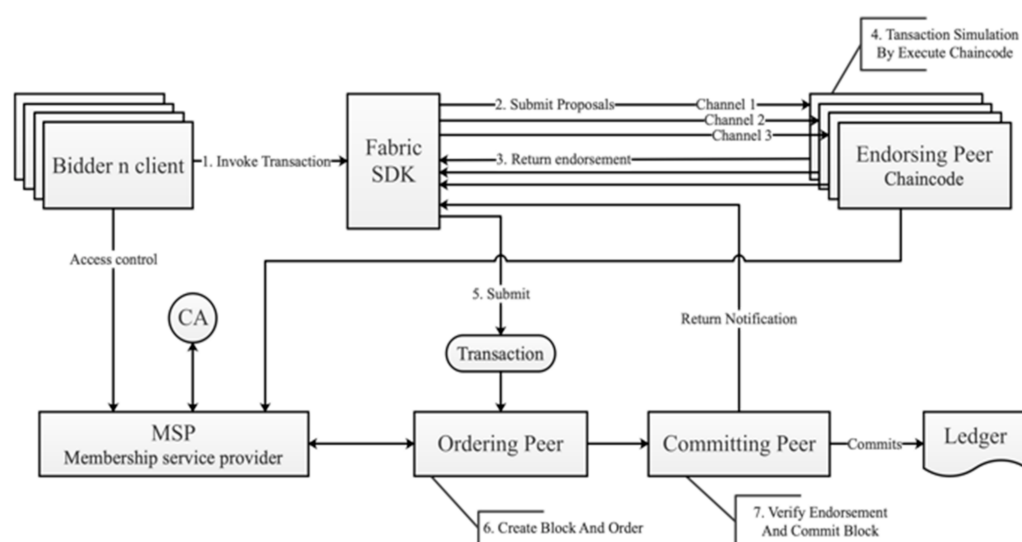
4. Tansaction Simulation By Execute Chaincode

Bidder n client

1. Invoke Transaction

Fabric SDK

2. Submit Proposals

Channel 1

Channel 2

Channel 3

3. Return endorsement

Endorsing Peer Chaincode

Access control

CA

5. Submit

Return Notification

Transaction

MSP Membership service provider

Ordering Peer

Committing Peer

Commits

Ledger

6. Create Block And Order

7. Verify Endorsement And Commit Block